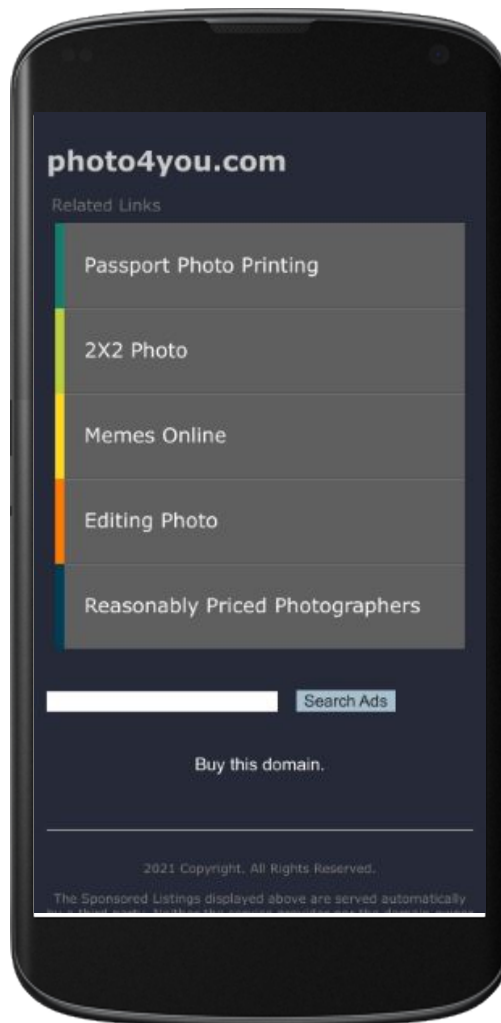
photo4you.com

Related Links

Passport Photo Printing

2X2 Photo

Memes Online

Editing Photo

Reasonably Priced Photographers

Search Ads

Buy this domain.

2021 Copyright. All Rights Reserved.

The Sponsored Listings displayed above are served automatically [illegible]